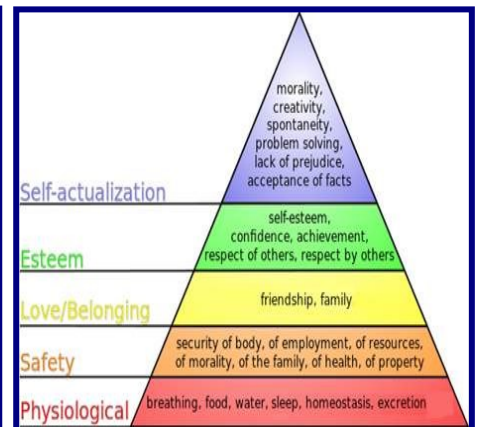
Self-actualization

morality, creativity, spontaneity, problem solving, lack of prejudice, acceptance of facts

Esteem

self-esteem, confidence, achievement, respect of others, respect by others

Love/Belonging

friendship, family

Safety

security of body, of employment, of resources, of morality, of the family, of health, of property

Physiological

breathing, food, water, sleep, homeostasis, excretion